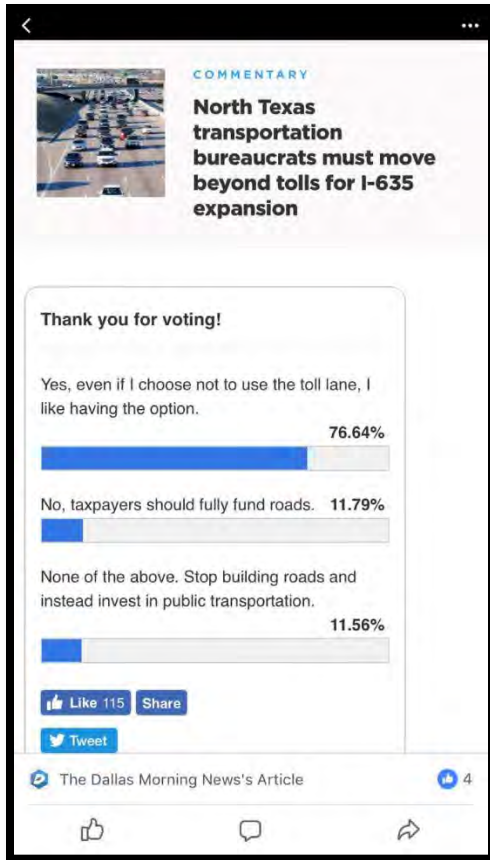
COMMENTARY

North Texas transportation bureaucrats must move beyond tolls for I-635 expansion

Thank you for voting!

Yes, even if I choose not to use the toll lane, I like having the option.

76.64%

No, taxpayers should fully fund roads. 11.79%

None of the above. Stop building roads and instead invest in public transportation.

11.56%

Like 115 Share

Tweet

The Dallas Morning News's Article

4